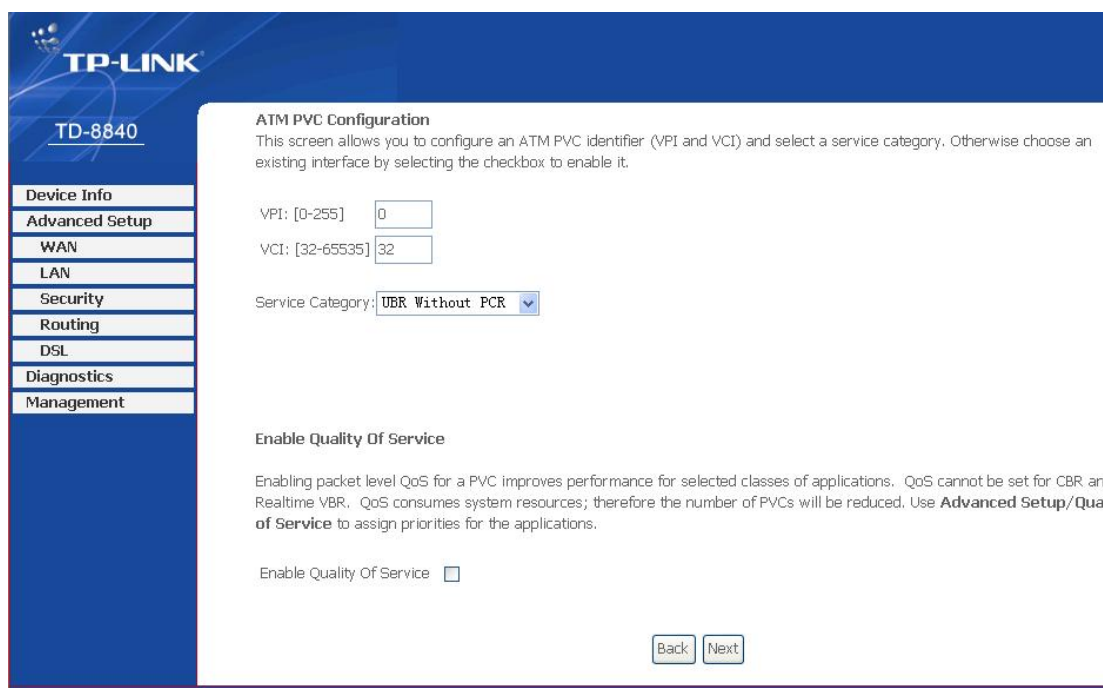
TP-LINK

TD-8840

Device Info
Advanced Setup
WAN
LAN
Security
Routing
DSL
Diagnostics
Management

ATM PVC Configuration
This screen allows you to configure an ATM PVC identifier (VPI and VCI) and select a service category. Otherwise choose an existing interface by selecting the checkbox to enable it.

VPI: [0-255] 0
VCI: [32-65535] 32

Service Category: UBR Without PCR

Enable Quality Of Service

Enabling packet level QoS for a PVC improves performance for selected classes of applications. QoS cannot be set for CBR an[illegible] Realtime VBR. QoS consumes system resources; therefore the number of PVCs will be reduced. Use **Advanced Setup/Qua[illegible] of Service** to assign priorities for the applications.

Enable Quality Of Service

Back Next